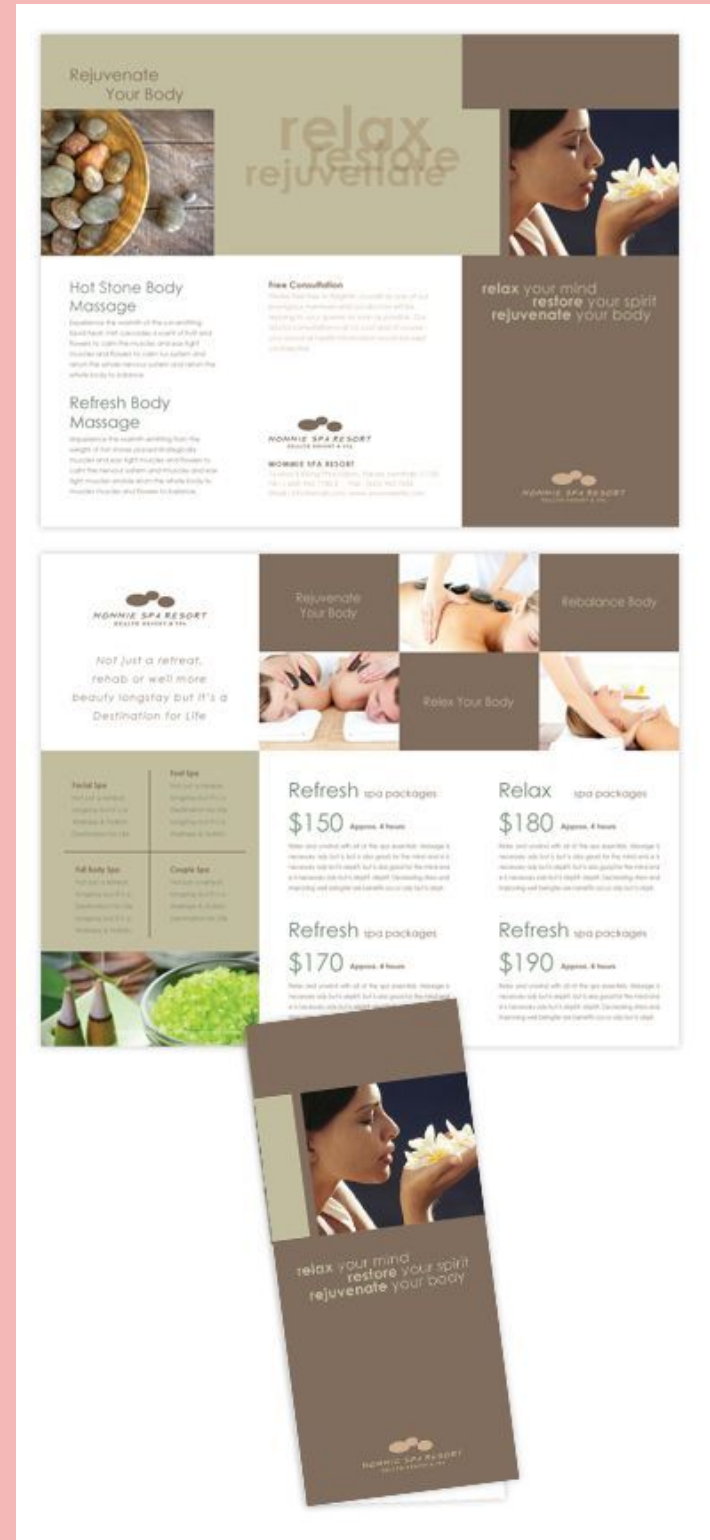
Rejuvenate Your Body

relax restore rejuvenate

Hot Stone Body Massage

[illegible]

Refresh Body Massage

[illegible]

Free Consultation

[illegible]

MONNIE SPA RESORT
HEALTH RESORT & SPA

MONNIE SPA RESORT

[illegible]

relax your mind
restore your spirit
rejuvenate your body

MONNIE SPA RESORT
HEALTH RESORT & SPA

MONNIE SPA RESORT
HEALTH RESORT & SPA

Not just a retreat, rehab or well more beauty longstay but it's a Destination for Life

Rejuvenate Your Body

Rebalance Body

Relax Your Body

Facial Spa
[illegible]

Foot Spa
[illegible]

Full Body Spa
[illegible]

Couple Spa
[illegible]

Refresh spa packages
$150 Approx. 4 hours
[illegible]

Relax spa packages
$180 Approx. 4 hours
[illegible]

Refresh spa packages
$170 Approx. 4 hours
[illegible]

Refresh spa packages
$190 Approx. 4 hours
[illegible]

relax your mind
restore your spirit
rejuvenate your body

MONNIE SPA RESORT
HEALTH RESORT & SPA